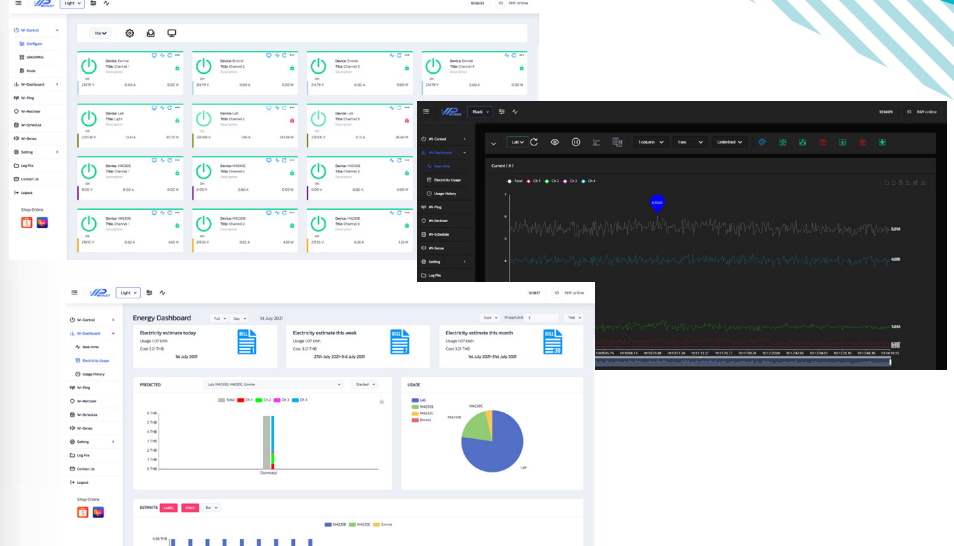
Light

Wi-Control
Configure
Wi-Dashboard
Wi-Plug
Wi-Reciever
Wi-Schedule
Wi-Sense
Setting
Log File
Contact Us
Logout
Shop Online

Device: Emmie
Title: Channel 1
Device: Emmie
Title: Channel 2
Device: Emmie
Title: Channel 3
Device: Emmie
Title: Channel 4
Device: Lab
Title: Light
Device: Lab
Device: Lab
Device: IWA200E
Title: Channel 1
Device: IWA200E
Title: Channel 2
Device: IWA200E
Title: Channel 3

Black
Lab
1 column
Unlimited
Current ( A )
Total
Ch 1
Ch 2
Ch 3
Ch 4
Real-time
Electricity Usage
Usage History
Wi-Plug
Wi-Reciever
Wi-Schedule
Wi-Sense
Setting
Log File

Light
Energy Dashboard
14 July 2021
Electricity estimate today
Usage 1.07 kWh
Cost 3.21 THB
1st July 2021
Electricity estimate this week
Usage 1.07 kWh
Cost 3.21 THB
25th July 2021-31st July 2021
Electricity estimate this month
Usage 1.07 kWh
Cost 3.21 THB
1st July 2021-31st July 2021
PREDICTED
USAGE
Total
Ch 1
Ch 2
Ch 3
Ch 4
Lab
IWA200E
Emmie
ESTIMATE
Real-time
Electricity Usage
Usage History
Wi-Plug
Wi-Reciever
Wi-Schedule
Wi-Sense
Setting
Log File
Contact Us
Logout
Shop Online